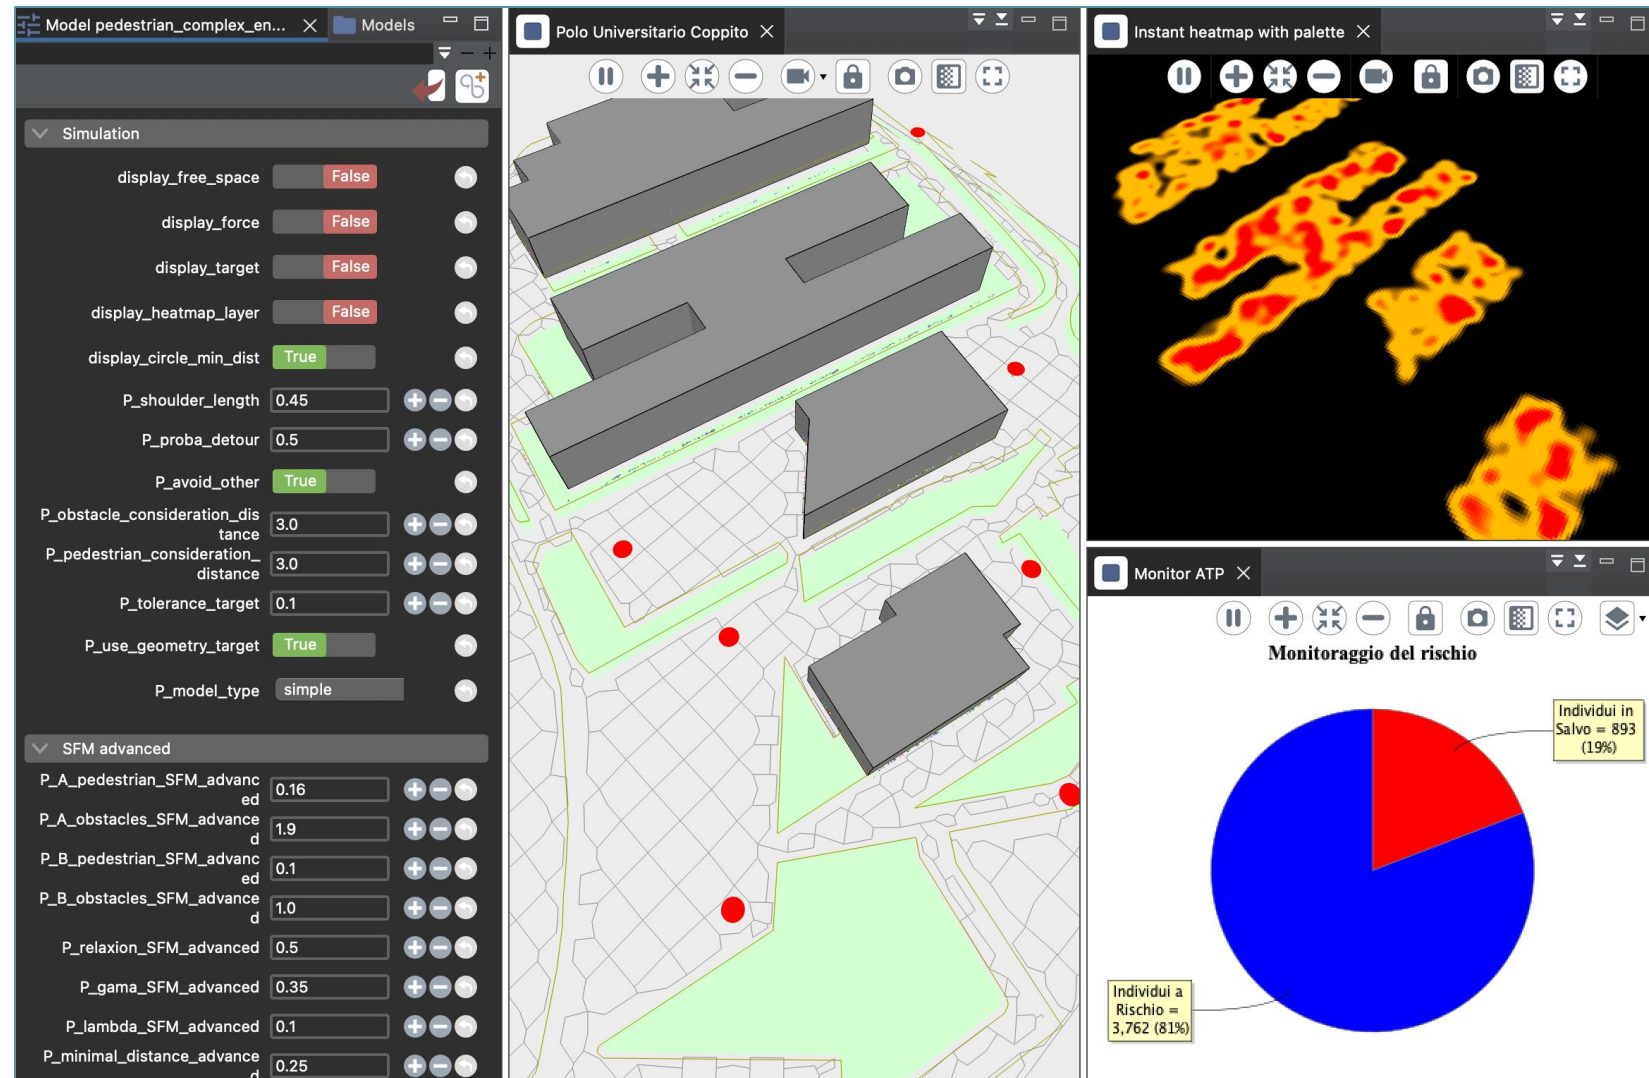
Model pedestrian_complex_en... Models

Simulation

display_free_space False

display_force False

display_target False

display_heatmap_layer False

display_circle_min_dist True

P_shoulder_length 0.45

P_proba_detour 0.5

P_avoid_other True

P_obstacle_consideration_distance 3.0

P_pedestrian_consideration_distance 3.0

P_tolerance_target 0.1

P_use_geometry_target True

P_model_type simple

SFM advanced

P_A_pedestrian_SFM_advanced 0.16

P_A_obstacles_SFM_advanced 1.9

P_B_pedestrian_SFM_advanced 0.1

P_B_obstacles_SFM_advanced 1.0

P_relaxion_SFM_advanced 0.5

P_gama_SFM_advanced 0.35

P_lambda_SFM_advanced 0.1

P_minimal_distance_advanced 0.25

Polo Universitario Coppito

Instant heatmap with palette

Monitor ATP

Monitoraggio del rischio

Individui in Salvo = 893 (19%)

Individui a Rischio = 3,762 (81%)